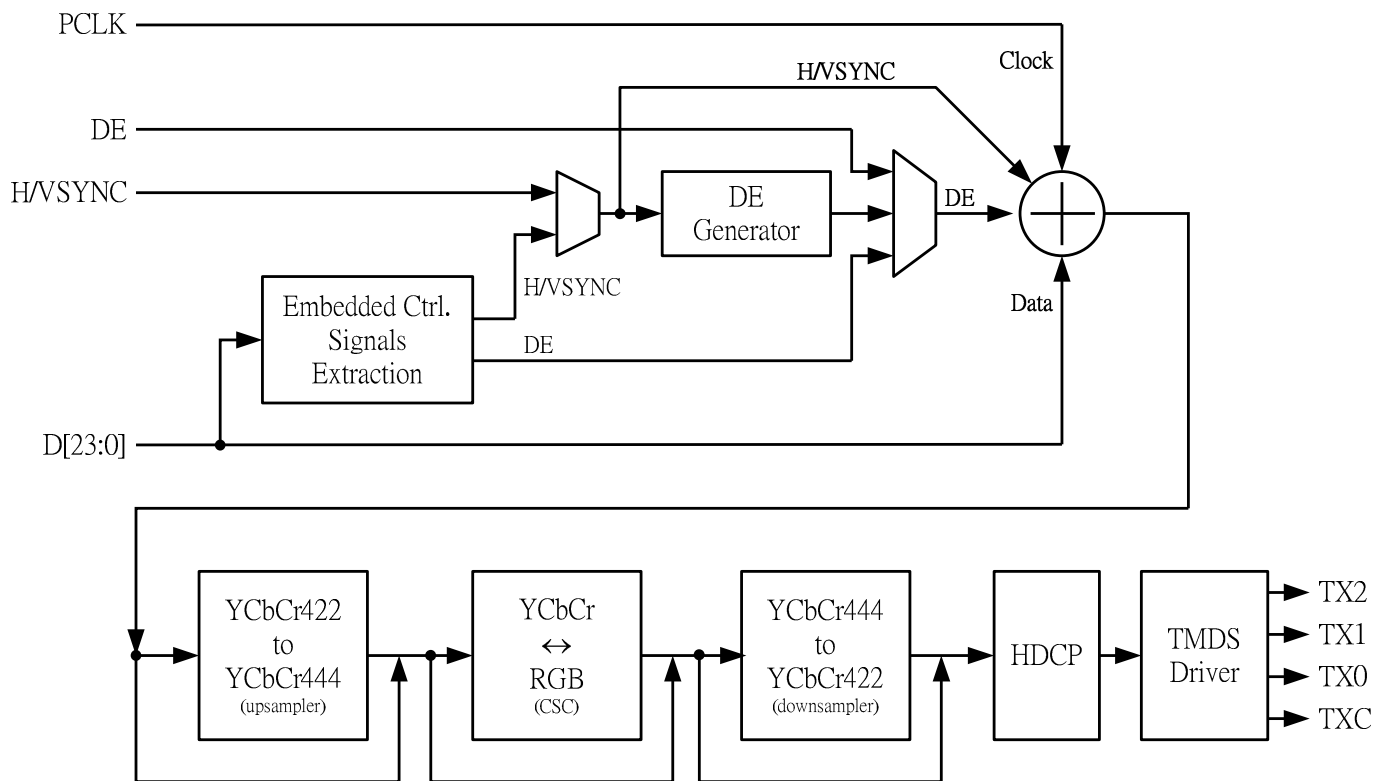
PCLK
Clock
H/VSYNC
DE
H/VSYNC
DE Generator
DE
H/VSYNC
Data
Embedded Ctrl. Signals Extraction
DE
D[23:0]

YCbCr422 to YCbCr444 (upsampler)
YCbCr ↔ RGB (CSC)
YCbCr444 to YCbCr422 (downsampler)
HDCP
TMDS Driver
TX2
TX1
TX0
TXC